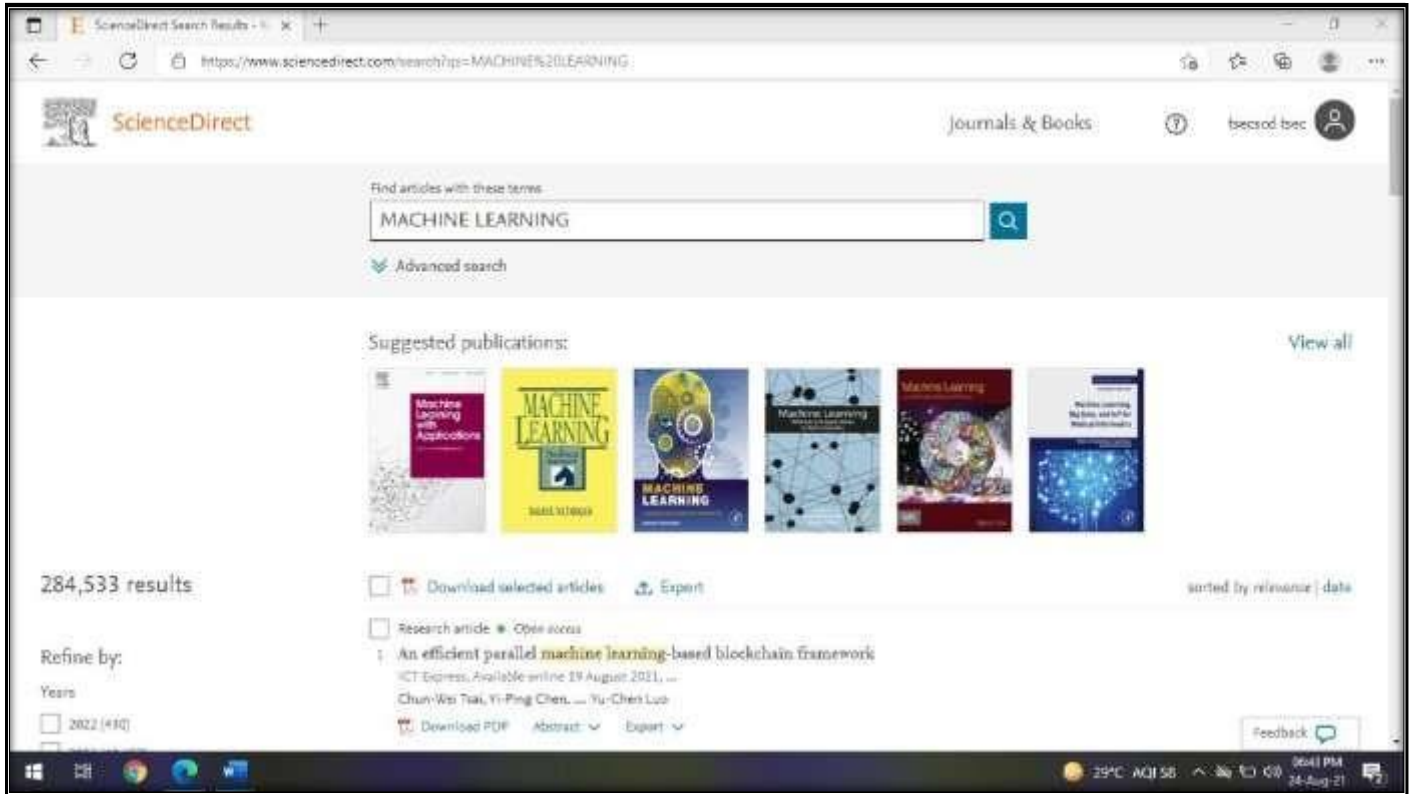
ScienceDirect Search Results - × +

https://www.sciencedirect.com/search?qs=MACHINE%20LEARNING

ScienceDirect

Journals & Books

tsecscd tsec

Find articles with these terms

MACHINE LEARNING

Advanced search

Suggested publications:

View all

Machine Learning with Applications

MACHINE LEARNING

MACHINE LEARNING

Machine Learning

Machine Learning

284,533 results

Download selected articles

Export

sorted by relevance | date

Refine by:

Years

2022 (430)

Research article • Open access

1 An efficient parallel machine learning-based blockchain framework

ICT Express, Available online 19 August 2021, ...

Chun-Wei Tsai, Yi-Ping Chen, ... Yu-Chen Luo

Download PDF Abstract Export

Feedback

29°C AQI 58

06:43 PM 24-Aug-21